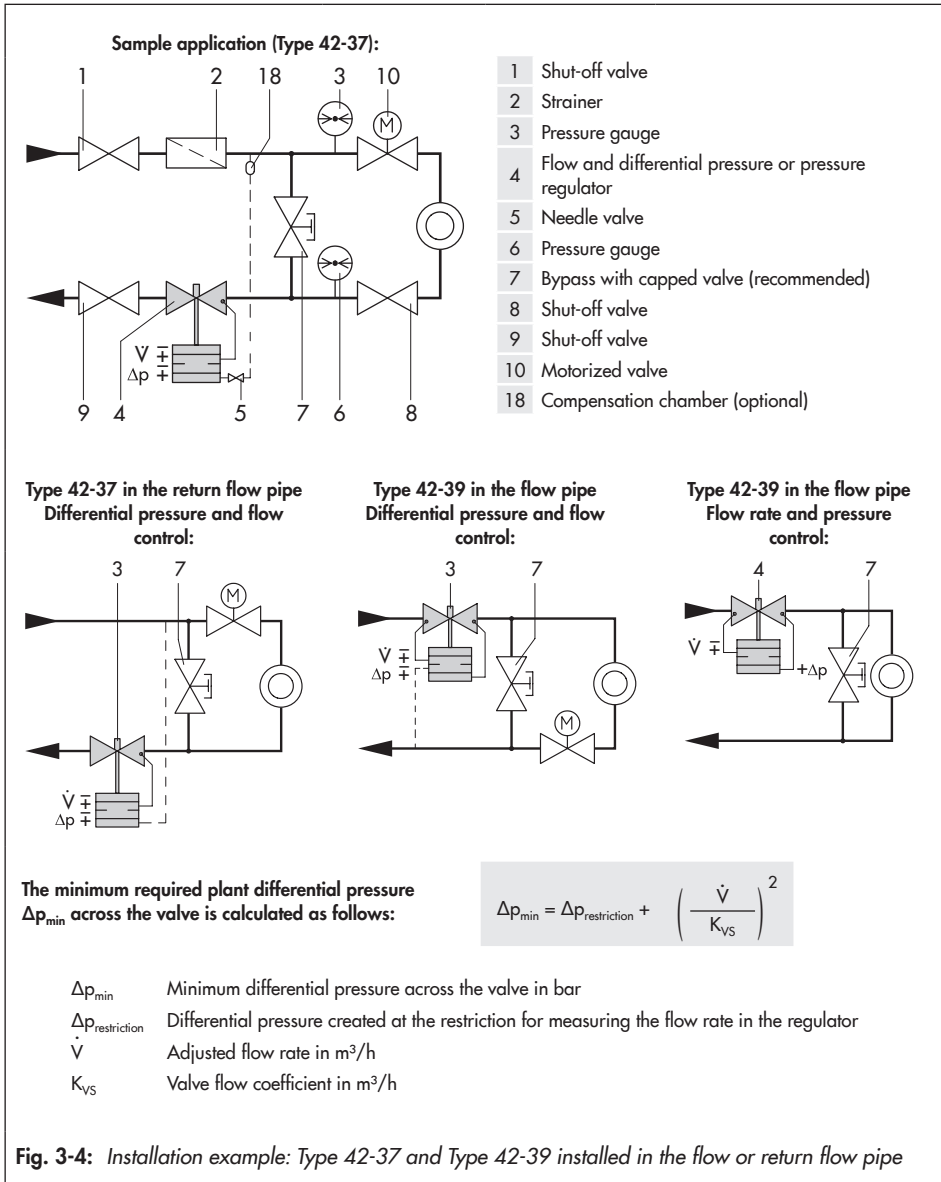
**Sample application (Type 42-37):**

1 2 18 3 10

M

$\dot{V}$ ∓
$\Delta p$ ∓

9 4 5 7 6 8

| | |
|---|---|
| 1 | Shut-off valve |
| 2 | Strainer |
| 3 | Pressure gauge |
| 4 | Flow and differential pressure or pressure regulator |
| 5 | Needle valve |
| 6 | Pressure gauge |
| 7 | Bypass with capped valve (recommended) |
| 8 | Shut-off valve |
| 9 | Shut-off valve |
| 10 | Motorized valve |
| 18 | Compensation chamber (optional) |

**Type 42-37 in the return flow pipe Differential pressure and flow control:**

3 7

M

$\dot{V}$ ∓
$\Delta p$ ∓

**Type 42-39 in the flow pipe Differential pressure and flow control:**

3 7

$\dot{V}$ ∓
$\Delta p$ ∓

M

**Type 42-39 in the flow pipe Flow rate and pressure control:**

4 7

$\dot{V}$ ∓

+$\Delta p$

**The minimum required plant differential pressure $\Delta p_{min}$ across the valve is calculated as follows:**

$\Delta p_{min} = \Delta p_{restriction} + \left(\frac{\dot{V}}{K_{VS}}\right)^2$

$\Delta p_{min}$ Minimum differential pressure across the valve in bar
$\Delta p_{restriction}$ Differential pressure created at the restriction for measuring the flow rate in the regulator
$\dot{V}$ Adjusted flow rate in m³/h
$K_{VS}$ Valve flow coefficient in m³/h

**Fig. 3-4:** *Installation example: Type 42-37 and Type 42-39 installed in the flow or return flow pipe*